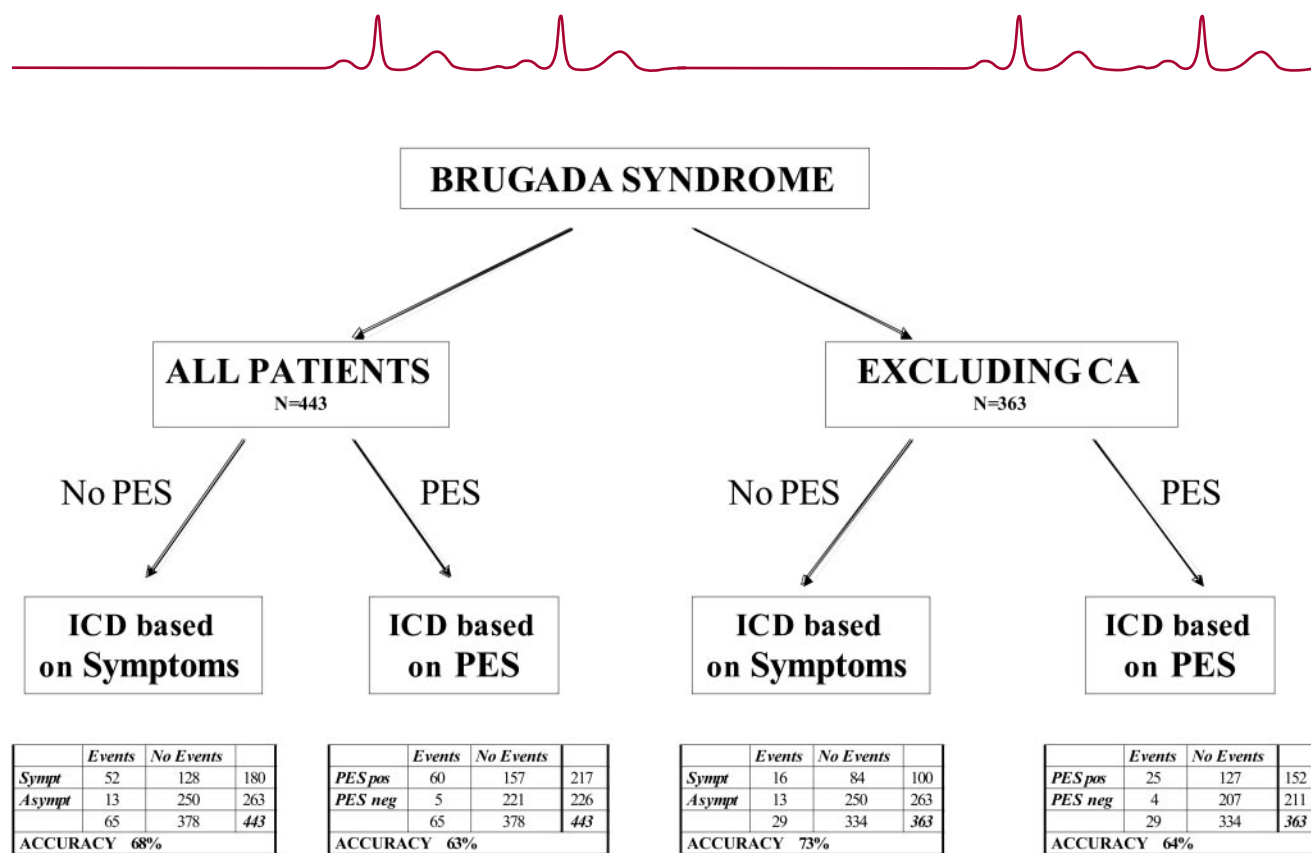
BRUGADA SYNDROME

ALL PATIENTS
N=443

EXCLUDING CA
N=363

No PES

PES

No PES

PES

ICD based on Symptoms

ICD based on PES

ICD based on Symptoms

ICD based on PES

| | Events | No Events | |
|---|---|---|---|
| Sympt | 52 | 128 | 180 |
| Asympt | 13 | 250 | 263 |
| | 65 | 378 | 443 |

ACCURACY 68%

| | Events | No Events | |
|---|---|---|---|
| PES pos | 60 | 157 | 217 |
| PES neg | 5 | 221 | 226 |
| | 65 | 378 | 443 |

ACCURACY 63%

| | Events | No Events | |
|---|---|---|---|
| Sympt | 16 | 84 | 100 |
| Asympt | 13 | 250 | 263 |
| | 29 | 334 | 363 |

ACCURACY 73%

| | Events | No Events | |
|---|---|---|---|
| PES pos | 25 | 127 | 152 |
| PES neg | 4 | 207 | 211 |
| | 29 | 334 | 363 |

ACCURACY 64%